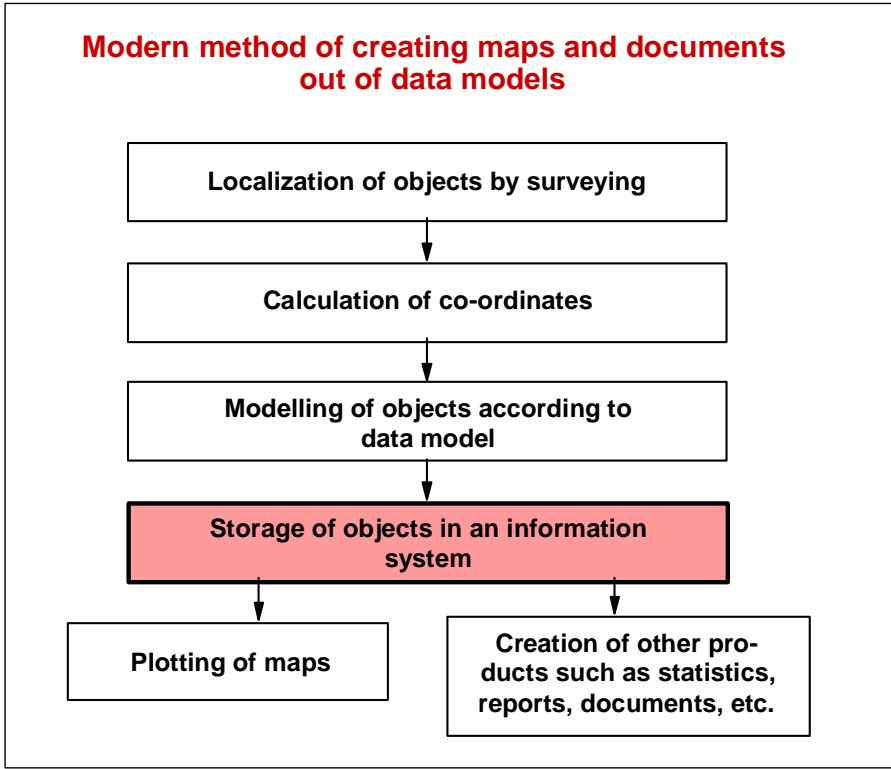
Modern method of creating maps and documents out of data models

Localization of objects by surveying

Calculation of co-ordinates

Modelling of objects according to data model

Storage of objects in an information system

Plotting of maps

Creation of other products such as statistics, reports, documents, etc.